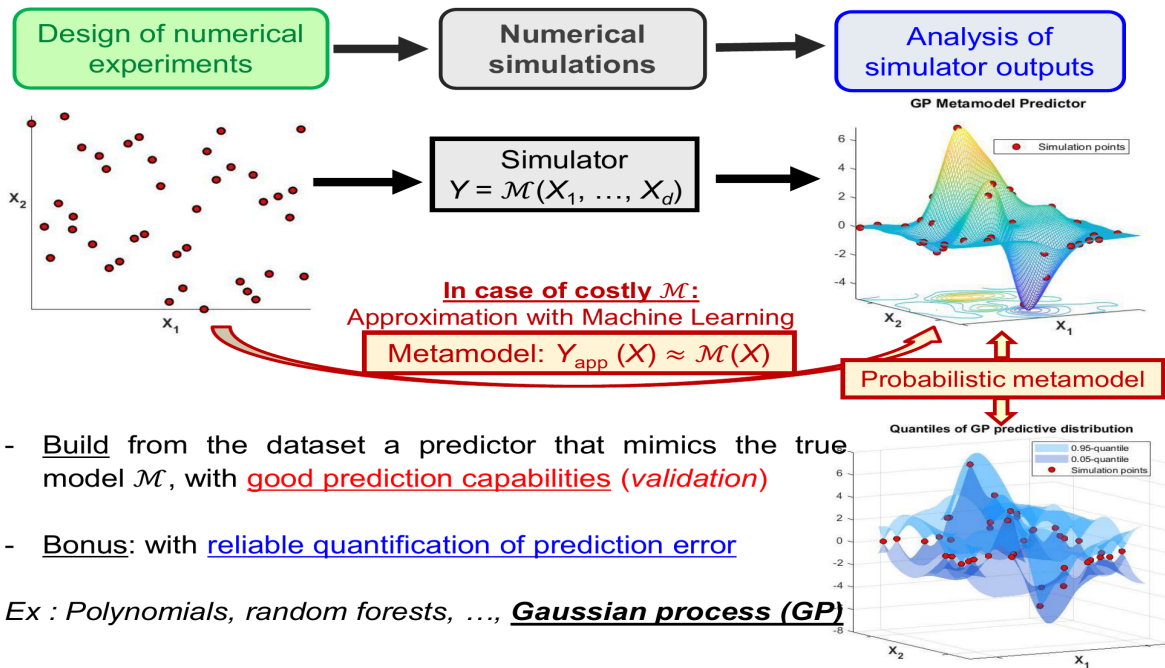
Design of numerical experiments

Numerical simulations

Analysis of simulator outputs

$x_2$

$x_1$

Simulator
$Y = \mathcal{M}(X_1, \ldots, X_d)$

GP Metamodel Predictor

Simulation points

6
4
2
0
-2
-4

$x_2$

$x_1$

In case of costly $\mathcal{M}$:
Approximation with Machine Learning

Metamodel: $Y_{app}(X) \approx \mathcal{M}(X)$

Probabilistic metamodel

Quantiles of GP predictive distribution

0.95-quantile
0.05-quantile
Simulation points

6
4
2
0
-2
-4
-6
-8

$x_2$

$x_1$

- Build from the dataset a predictor that mimics the true model $\mathcal{M}$, with good prediction capabilities (validation)

- Bonus: with reliable quantification of prediction error

Ex : Polynomials, random forests, …, Gaussian process (GP)